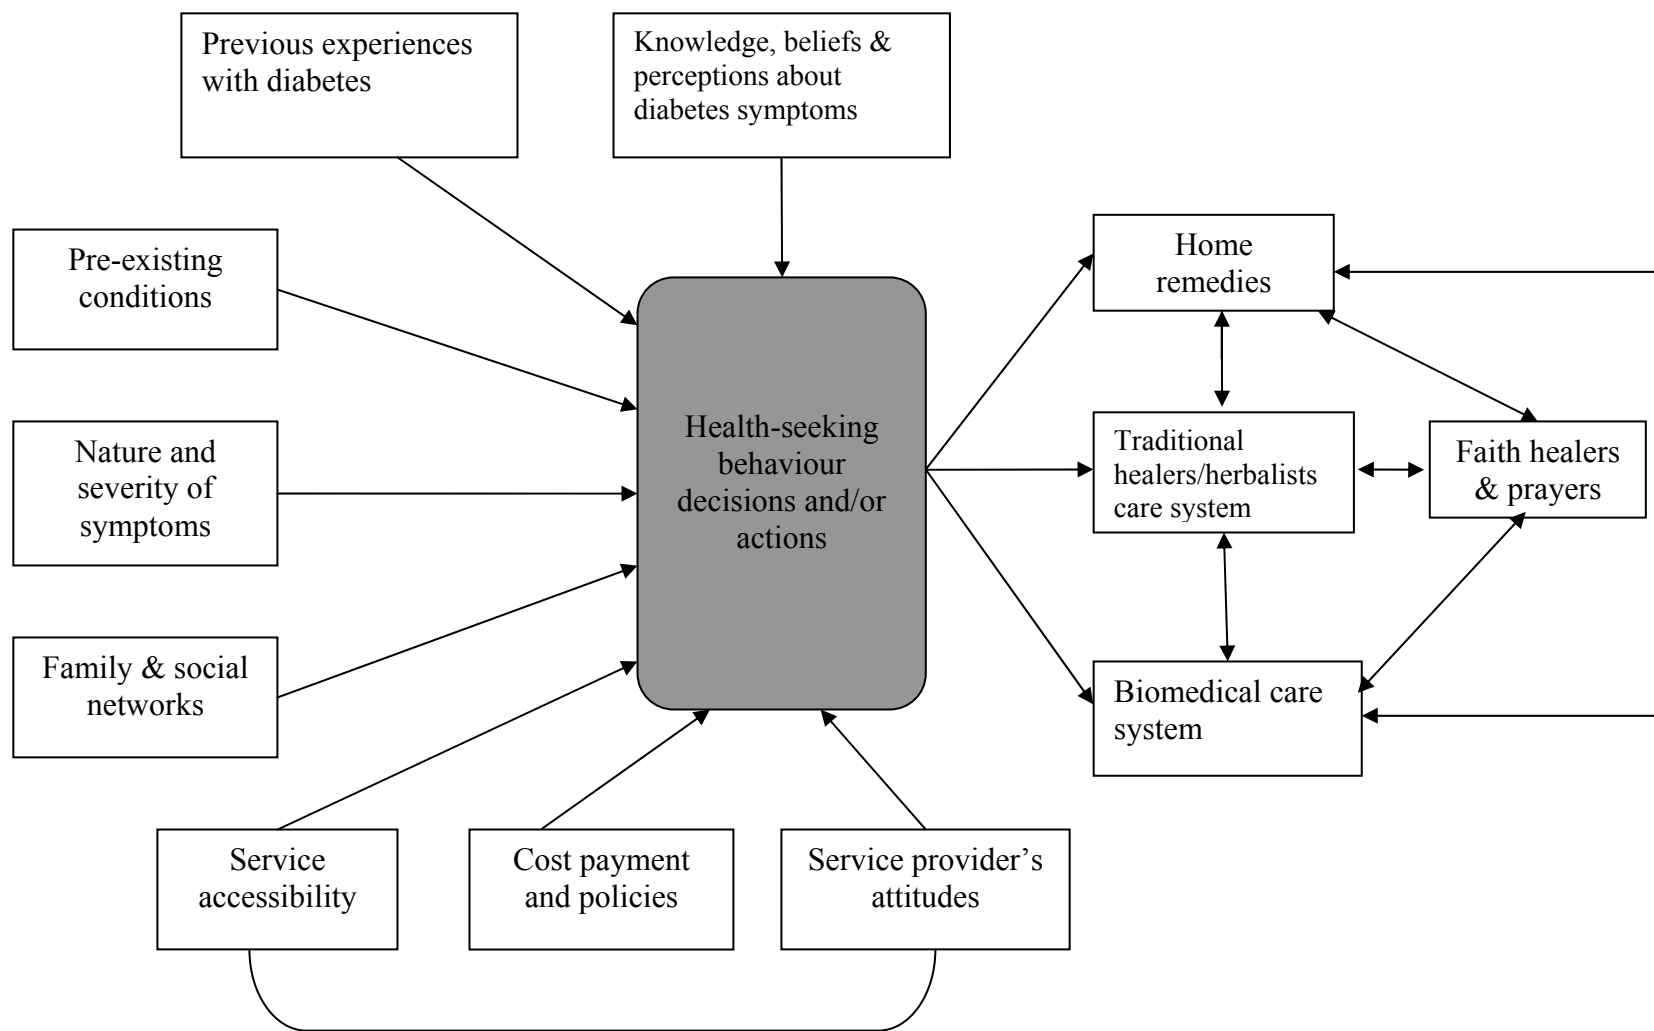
Previous experiences with diabetes

Knowledge, beliefs & perceptions about diabetes symptoms

Pre-existing conditions

Nature and severity of symptoms

Family & social networks

Health-seeking behaviour decisions and/or actions

Home remedies

Traditional healers/herbalists care system

Faith healers & prayers

Biomedical care system

Service accessibility

Cost payment and policies

Service provider's attitudes